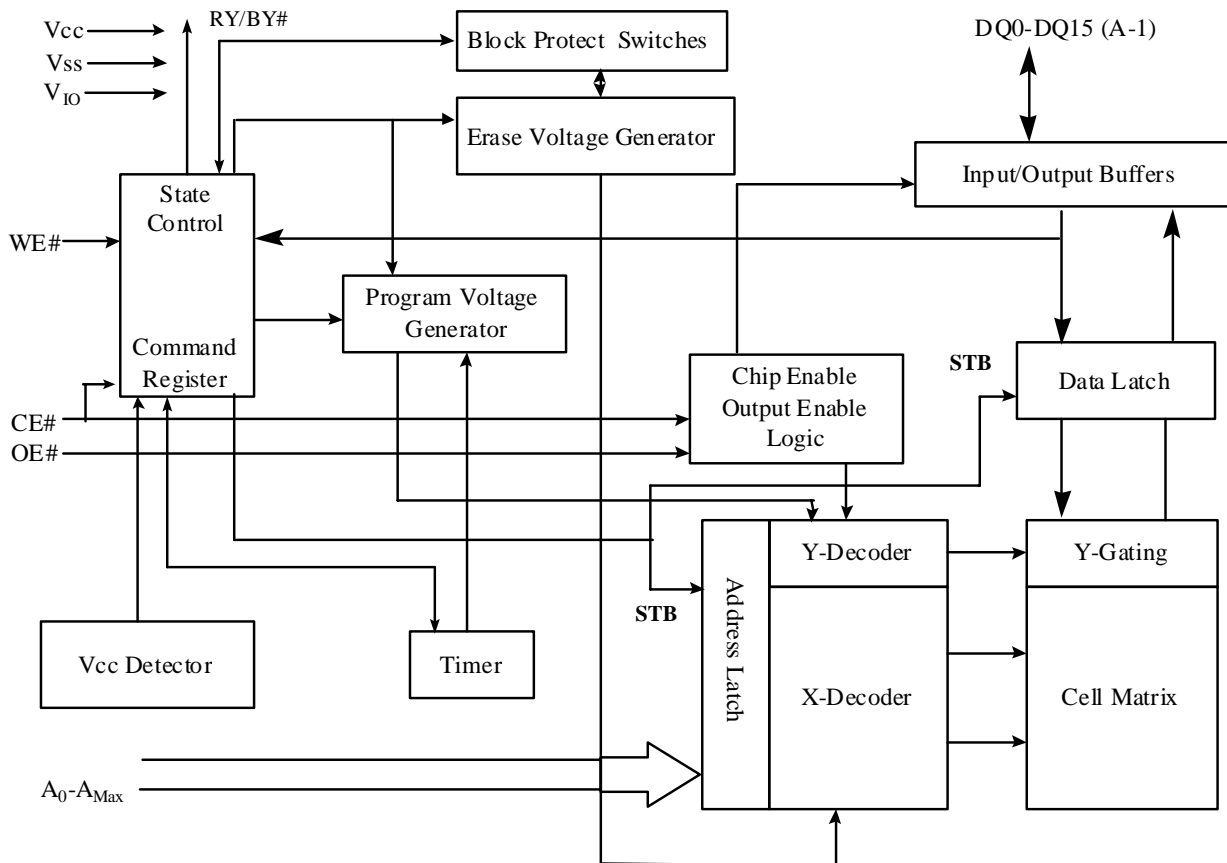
Vcc
Vss
$V_{IO}$
RY/BY#
Block Protect Switches
DQ0-DQ15 (A-1)
Erase Voltage Generator
State Control
Input/Output Buffers
WE#
Program Voltage Generator
Command Register
STB
Chip Enable Output Enable Logic
Data Latch
CE#
OE#
Y-Decoder
Y-Gating
STB
Address Latch
Vcc Detector
Timer
X-Decoder
Cell Matrix
$A_0$-$A_{Max}$